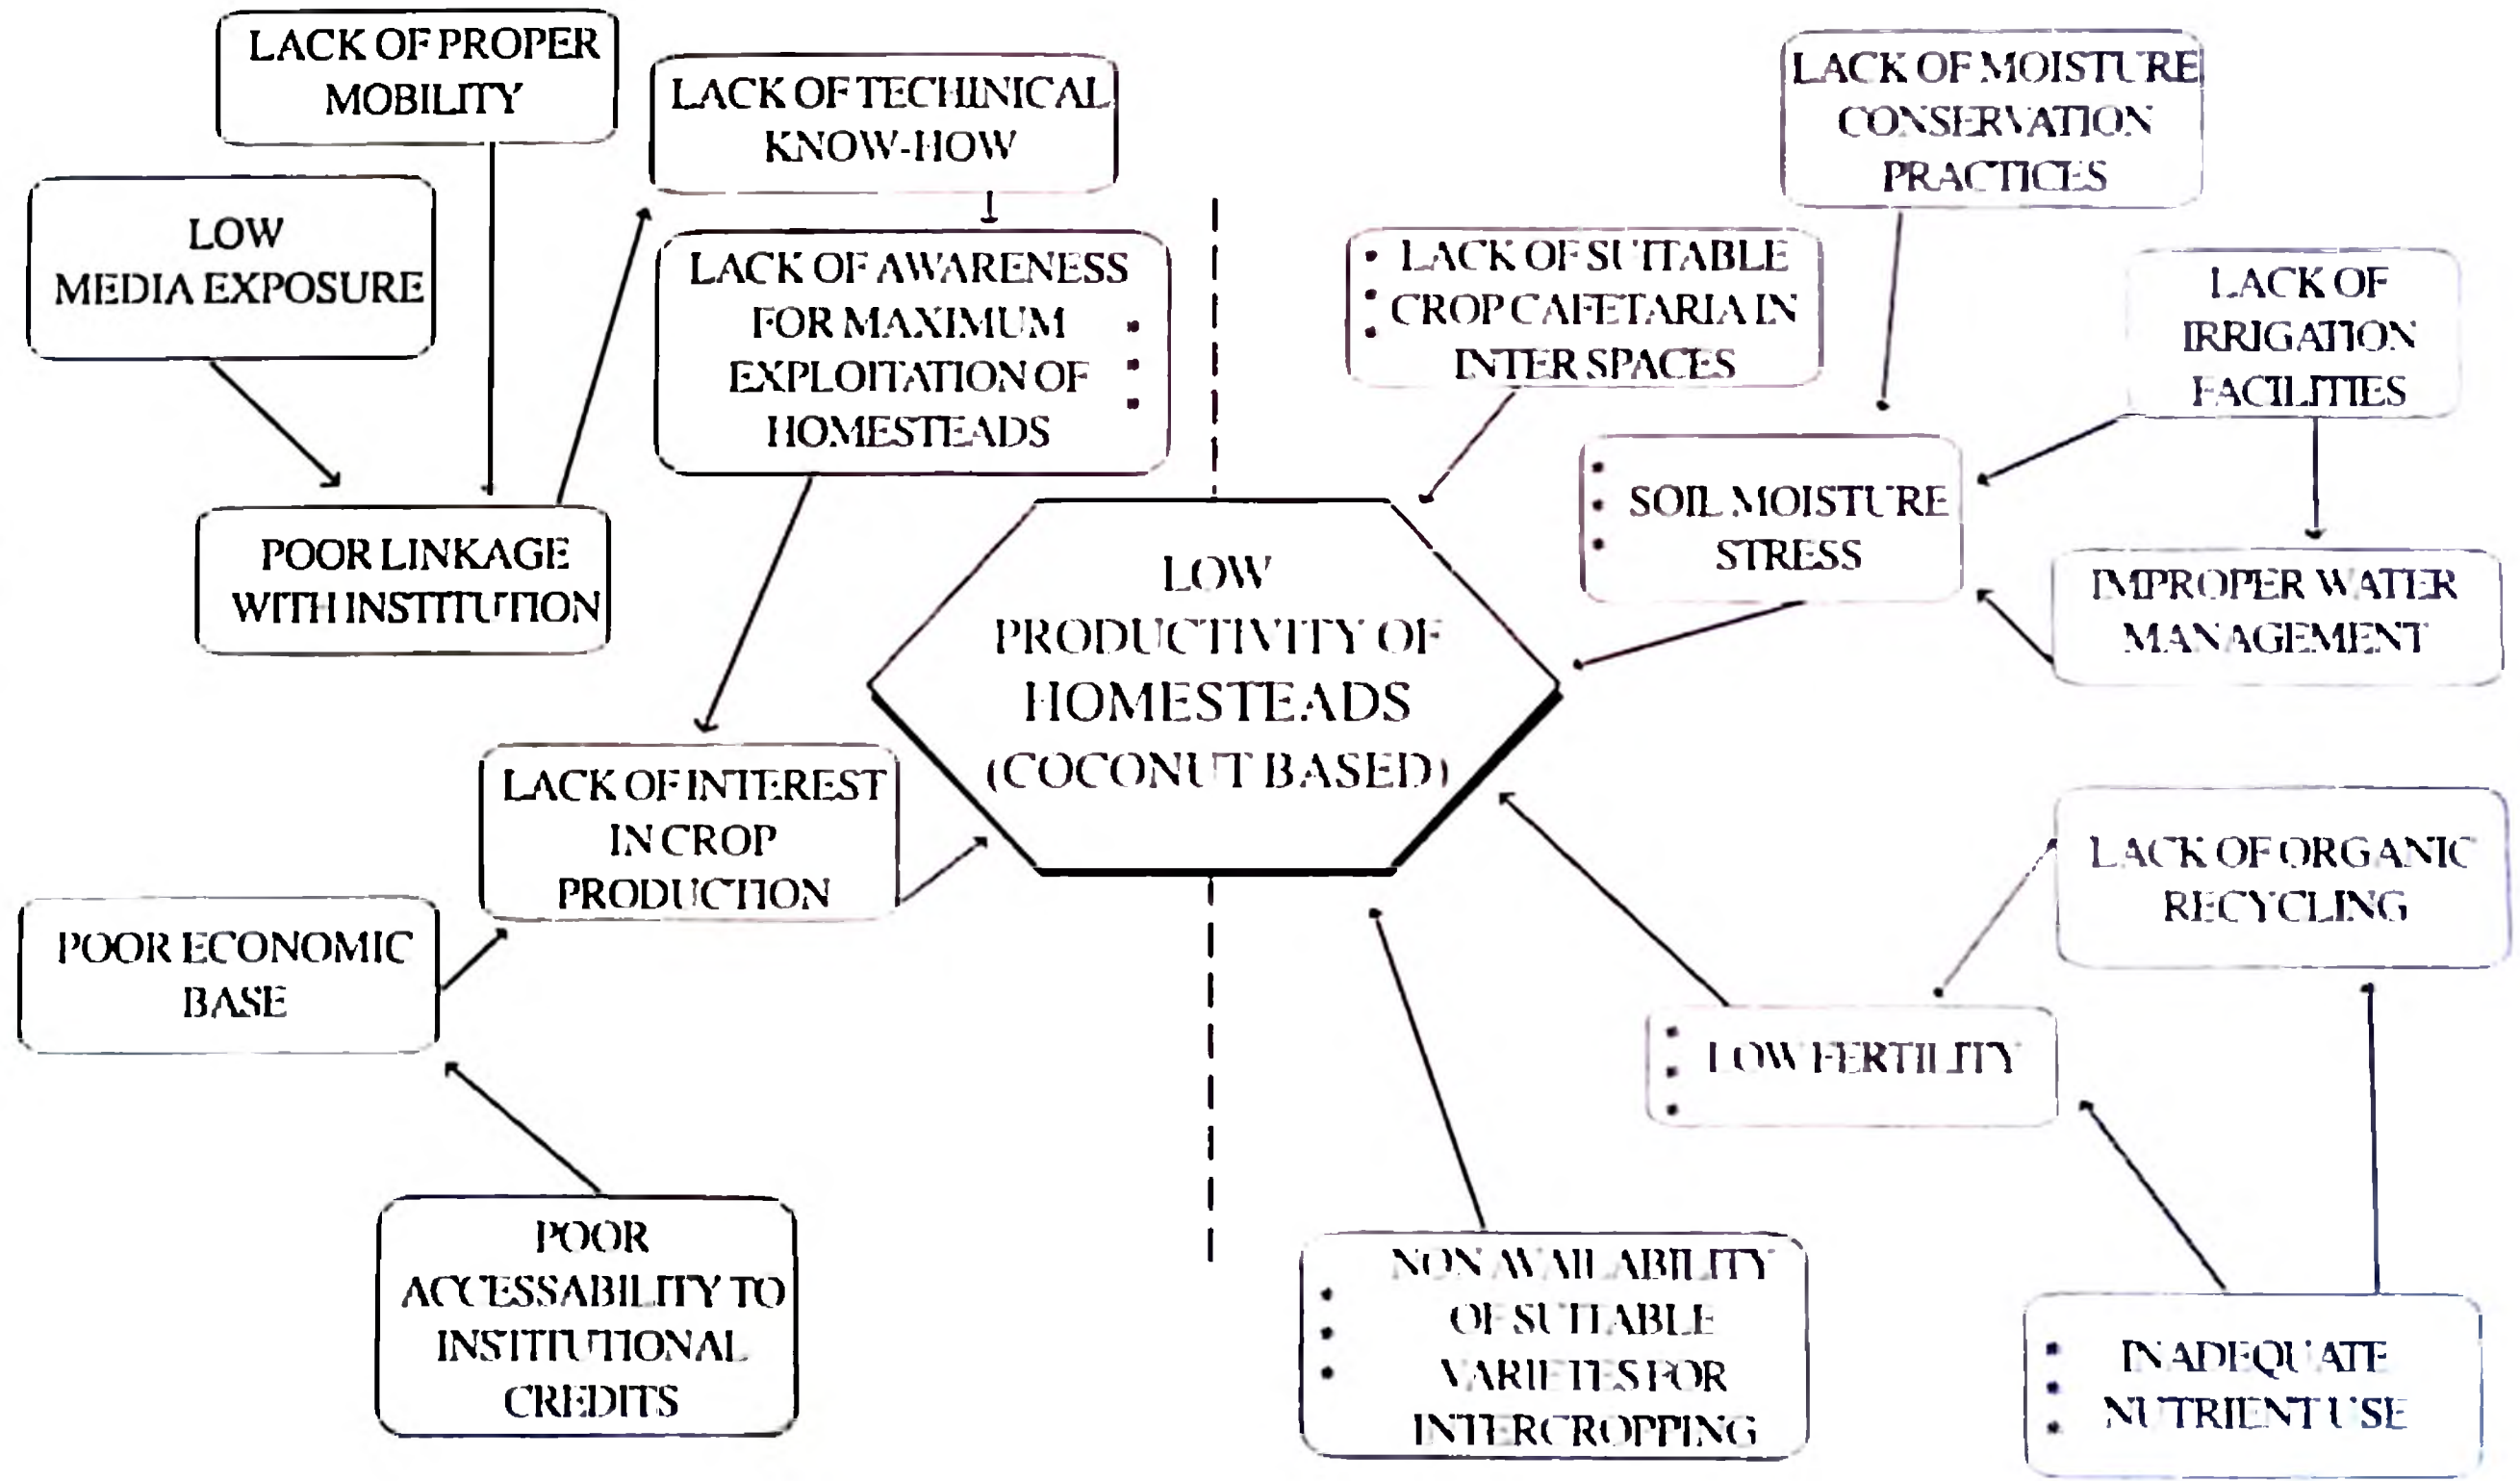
LACK OF PROPER MOBILITY

LACK OF TECHINICAL KNOW-HOW

LOW MEDIA EXPOSURE

LACK OF AWARENESS FOR MAXIMUM EXPLOITATION OF HOMESTEADS

POOR LINKAGE WITH INSTITUTION

LACK OF MOISTURE CONSERVATION PRACTICES

LACK OF SUITABLE CROP CAFETARIA IN INTER SPACES

LACK OF IRRIGATION FACILITIES

SOIL MOISTURE STRESS

IMPROPER WATER MANAGEMENT

LOW PRODUCTIVITY OF HOMESTEADS (COCONUT BASED)

LACK OF INTEREST IN CROP PRODUCTION

POOR ECONOMIC BASE

LACK OF ORGANIC RECYCLING

LOW FERTILITY

POOR ACCESSABILITY TO INSITUTIONAL CREDITS

NON AVAILABILITY OF SUITABLE VARIETIES FOR INTERCROPPING

INADEQUATE NUTRIENT USE